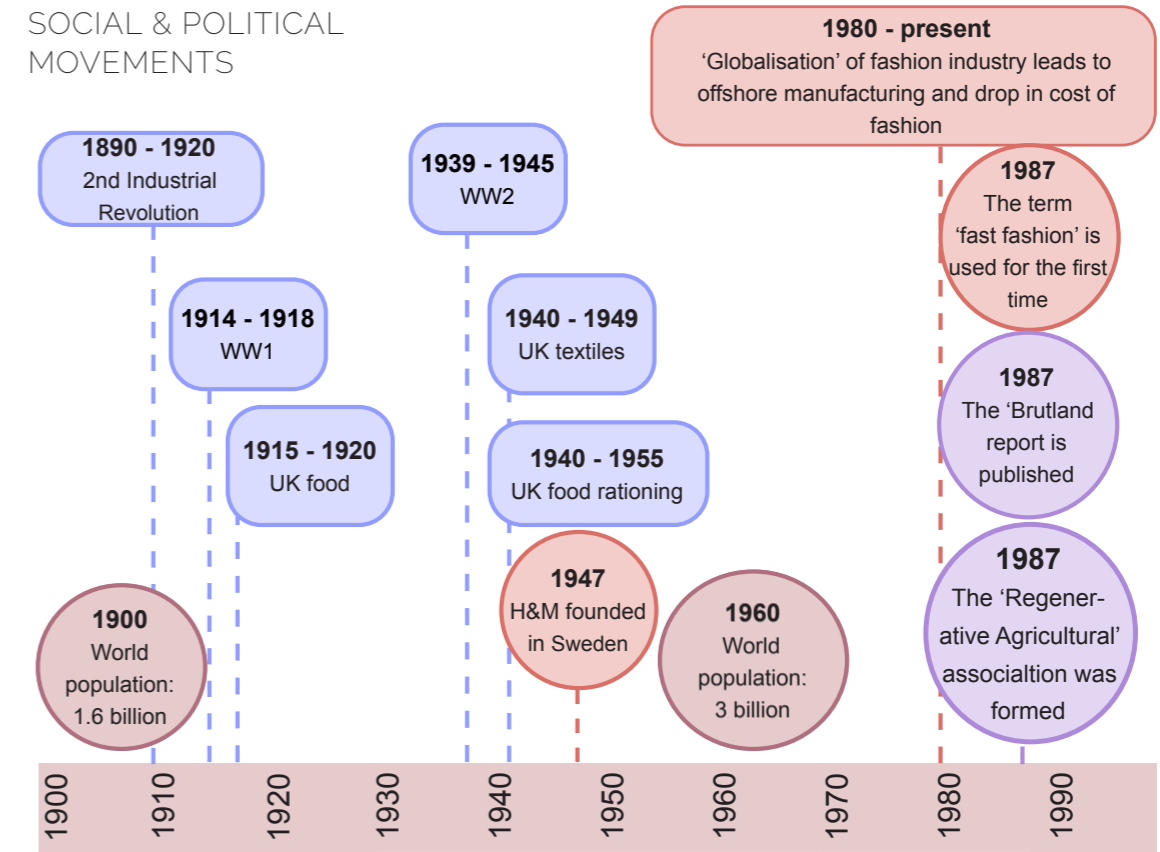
SOCIAL & POLITICAL MOVEMENTS

1890 - 1920
2nd Industrial Revolution

1914 - 1918
WW1

1915 - 1920
UK food

1900
World population: 1.6 billion

1939 - 1945
WW2

1940 - 1949
UK textiles

1940 - 1955
UK food rationing

1947
H&M founded in Sweden

1960
World population: 3 billion

1980 - present
'Globalisation' of fashion industry leads to offshore manufacturing and drop in cost of fashion

1987
The term 'fast fashion' is used for the first time

1987
The 'Brutland report is published

1987
The 'Regener-ative Agricultural' associaltion was formed

1900
1910
1920
1930
1940
1950
1960
1970
1980
1990